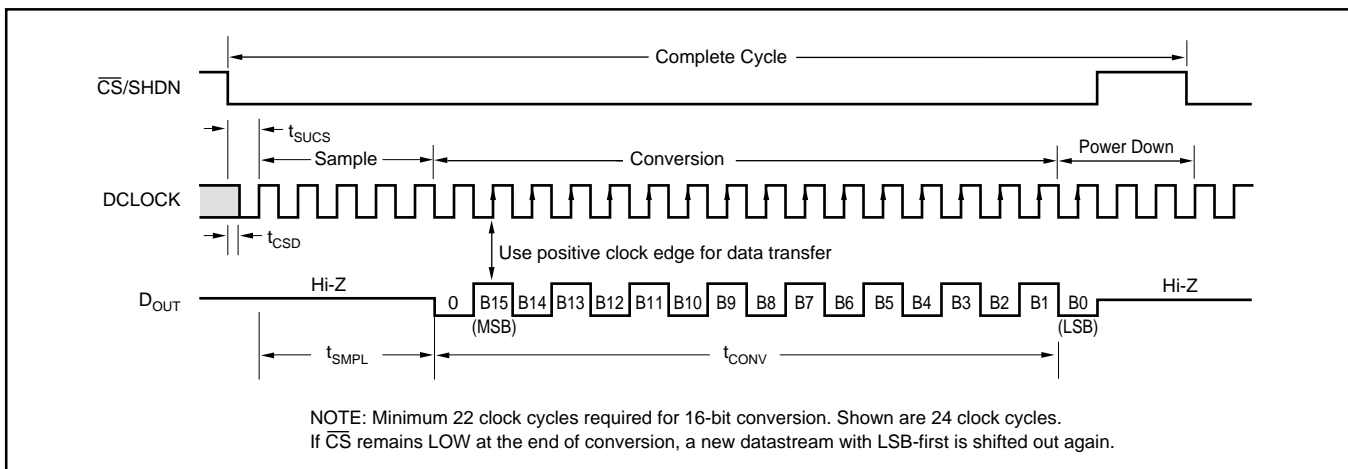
Complete Cycle

$\overline{CS}$/SHDN

$t_{SUCS}$

Sample

Conversion

Power Down

DCLOCK

$t_{CSD}$

Use positive clock edge for data transfer

$D_{OUT}$

Hi-Z

0 B15 B14 B13 B12 B11 B10 B9 B8 B7 B6 B5 B4 B3 B2 B1 B0

(MSB)

(LSB)

Hi-Z

$t_{SMPL}$

$t_{CONV}$

NOTE: Minimum 22 clock cycles required for 16-bit conversion. Shown are 24 clock cycles.
If $\overline{CS}$ remains LOW at the end of conversion, a new datastream with LSB-first is shifted out again.